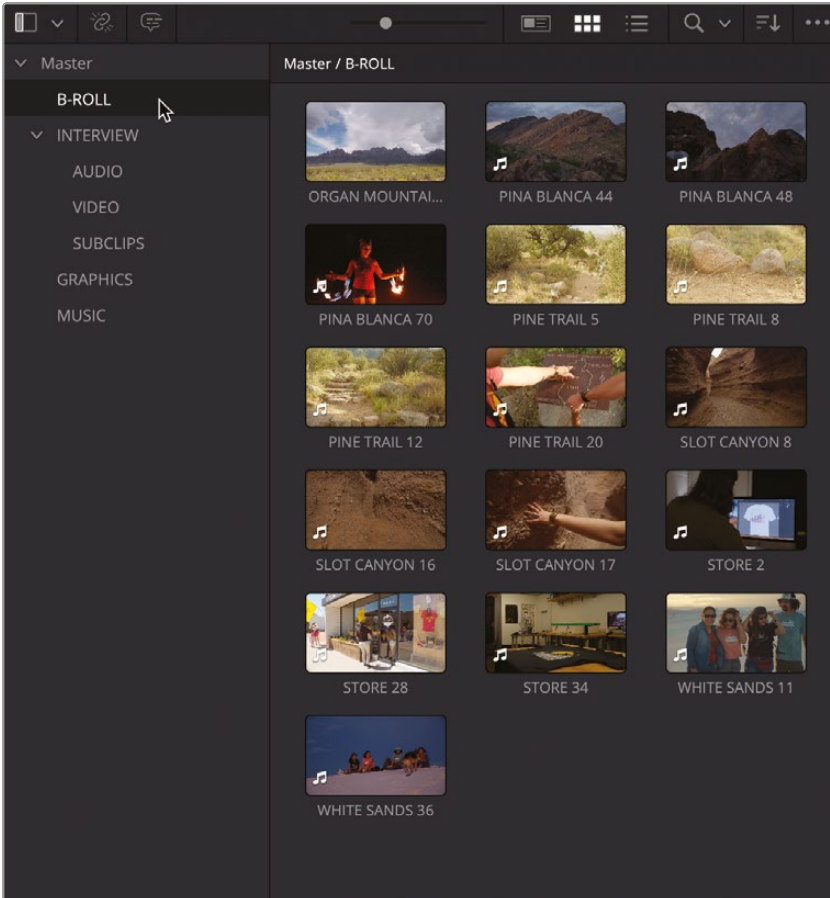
Master
B-ROLL
INTERVIEW
AUDIO
VIDEO
SUBCLIPS
GRAPHICS
MUSIC

Master / B-ROLL

ORGAN MOUNTAI...
PINA BLANCA 44
PINA BLANCA 48
PINA BLANCA 70
PINE TRAIL 5
PINE TRAIL 8
PINE TRAIL 12
PINE TRAIL 20
SLOT CANYON 8
SLOT CANYON 16
SLOT CANYON 17
STORE 2
STORE 28
STORE 34
WHITE SANDS 11
WHITE SANDS 36